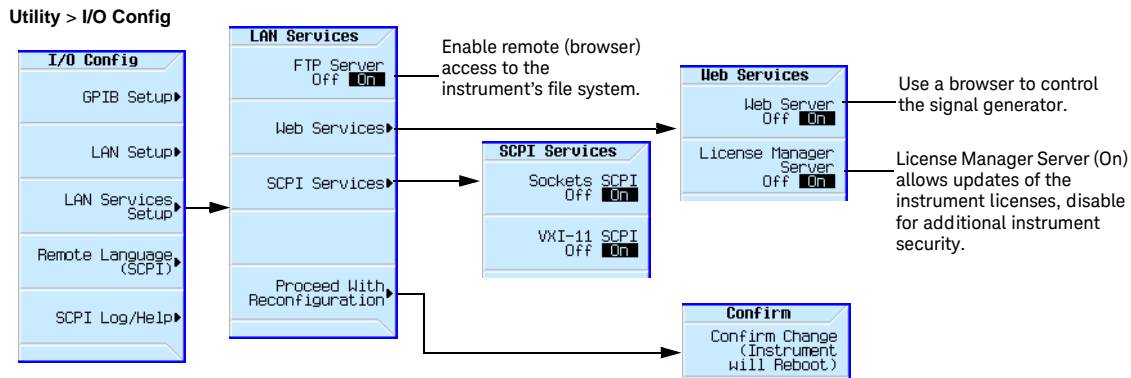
Utility > I/O Config

I/O Config

GPIB Setup

LAN Setup

LAN Services Setup

Remote Language (SCPI)

SCPI Log/Help

LAN Services

FTP Server Off On

Web Services

SCPI Services

Proceed With Reconfiguration

Enable remote (browser) access to the instrument's file system.

SCPI Services

Sockets SCPI Off On

VXI-11 SCPI Off On

Web Services

Web Server Off On

License Manager Server Off On

Use a browser to control the signal generator.

License Manager Server (On) allows updates of the instrument licenses, disable for additional instrument security.

Confirm

Confirm Change (Instrument will Reboot)